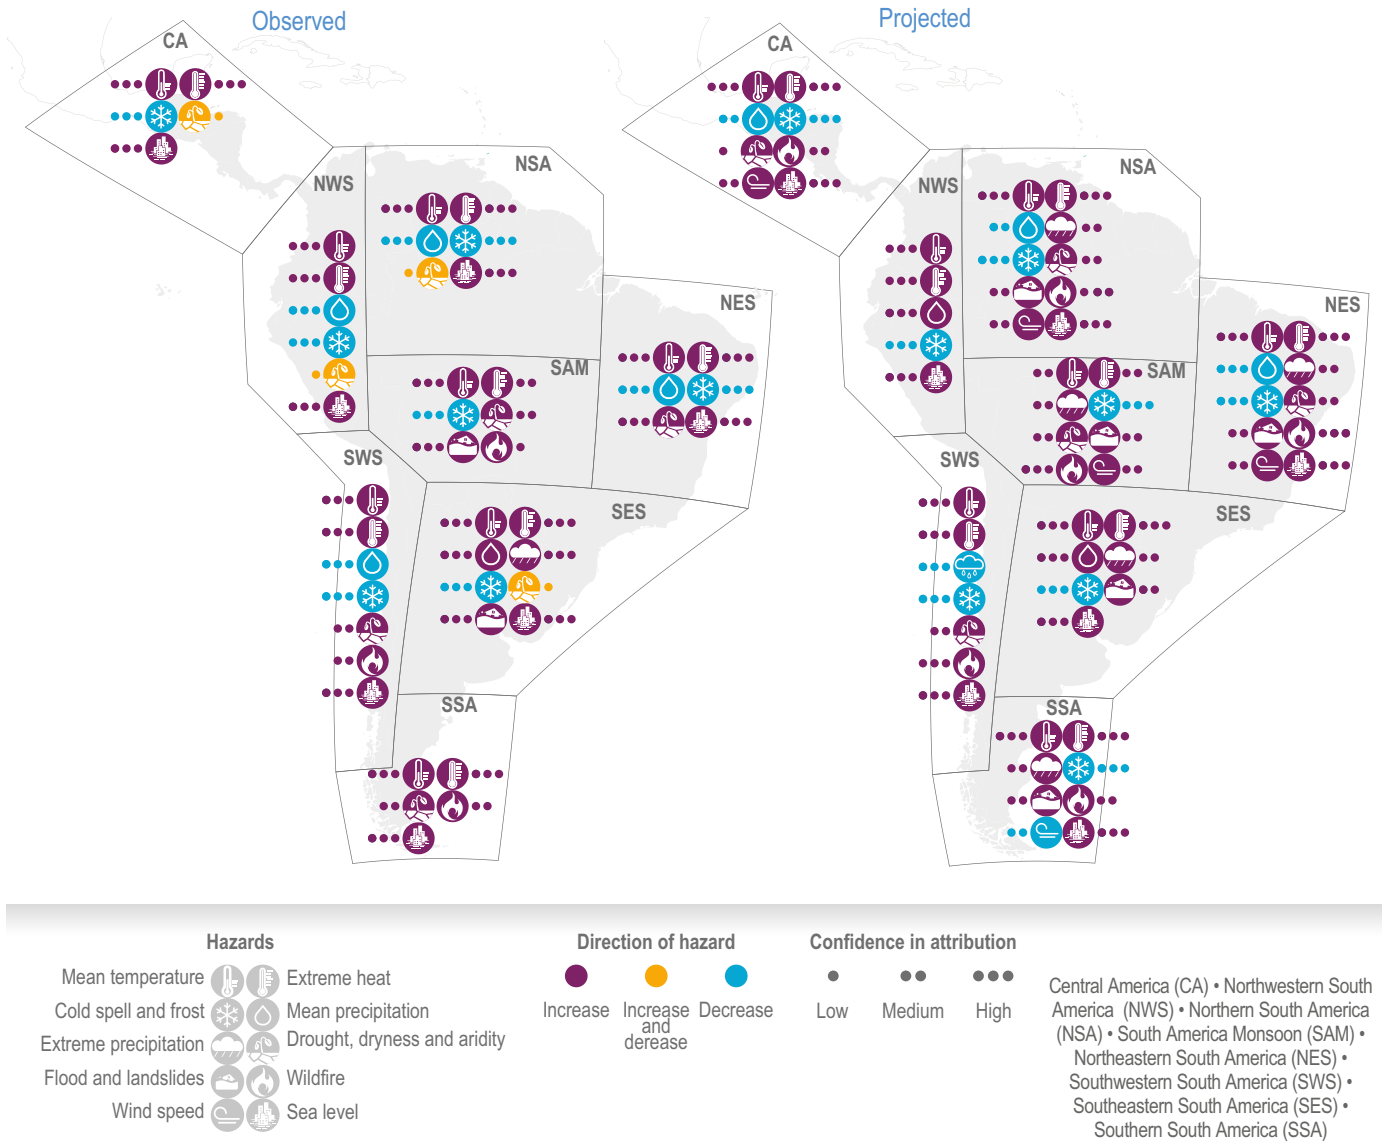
Observed

CA

NWS

NSA

NES

SAM

SWS

SES

SSA

Projected

CA

NWS

NSA

NES

SAM

SWS

SES

SSA

Hazards

Mean temperature

Extreme heat

Cold spell and frost

Mean precipitation

Extreme precipitation

Drought, dryness and aridity

Flood and landslides

Wildfire

Wind speed

Sea level

Direction of hazard

Increase

Increase and derease

Decrease

Confidence in attribution

Low

Medium

High

Central America (CA) • Northwestern South America (NWS) • Northern South America (NSA) • South America Monsoon (SAM) • Northeastern South America (NES) • Southwestern South America (SWS) • Southeastern South America (SES) • Southern South America (SSA)